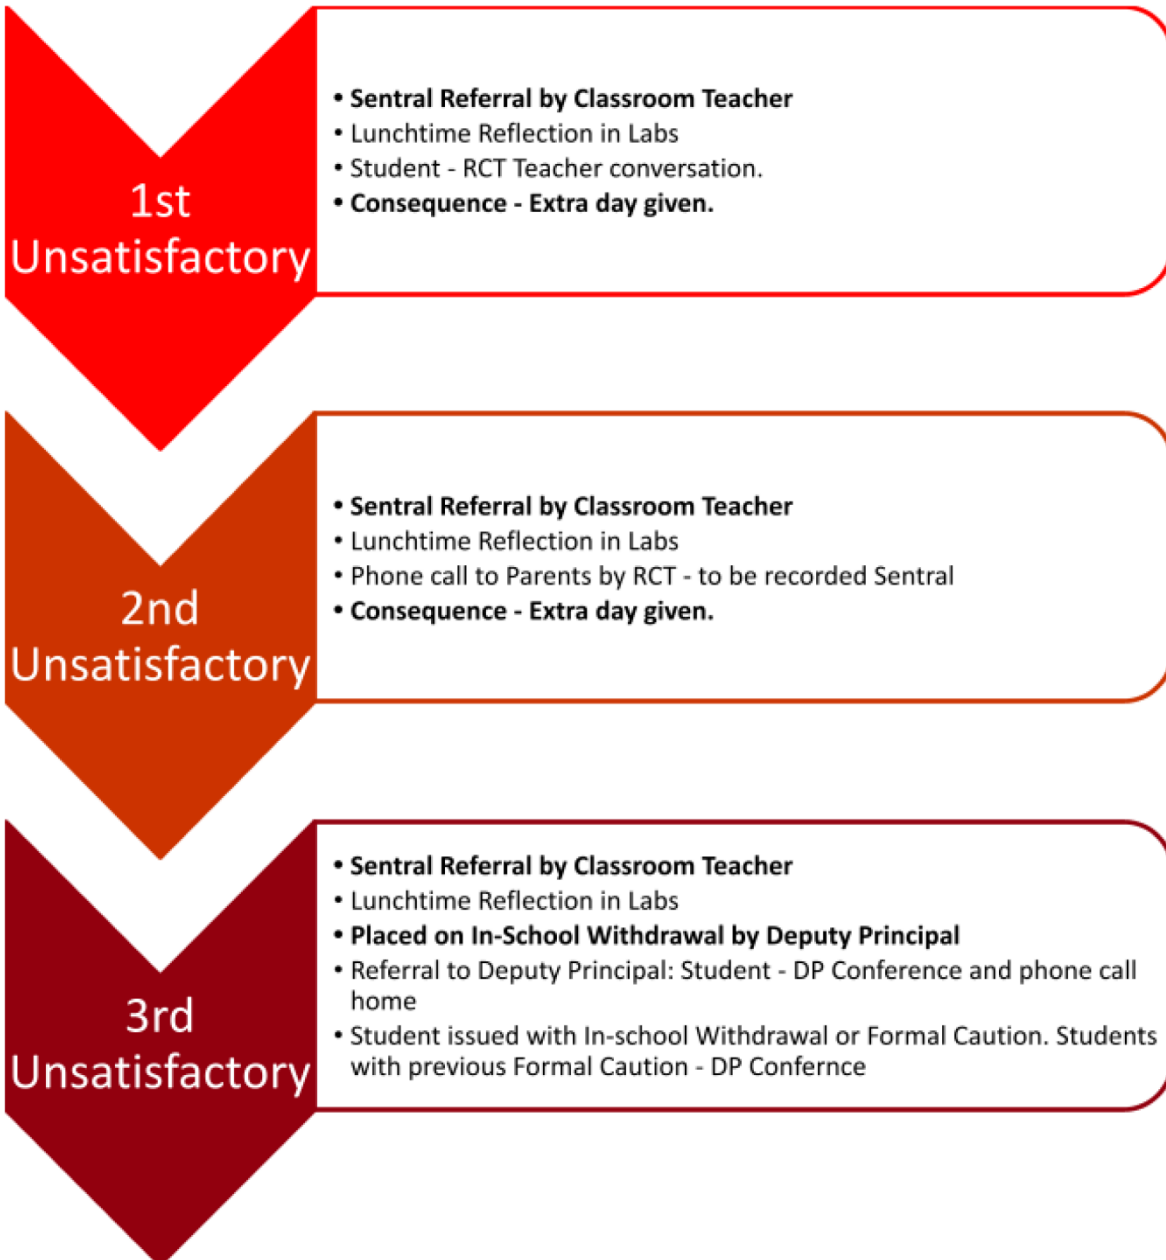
1st Unsatisfactory

• Sentral Referral by Classroom Teacher
• Lunchtime Reflection in Labs
• Student - RCT Teacher conversation.
• Consequence - Extra day given.

2nd Unsatisfactory

• Sentral Referral by Classroom Teacher
• Lunchtime Reflection in Labs
• Phone call to Parents by RCT - to be recorded Sentral
• Consequence - Extra day given.

3rd Unsatisfactory

• Sentral Referral by Classroom Teacher
• Lunchtime Reflection in Labs
• Placed on In-School Withdrawal by Deputy Principal
• Referral to Deputy Principal: Student - DP Conference and phone call home
• Student issued with In-school Withdrawal or Formal Caution. Students with previous Formal Caution - DP Confernce